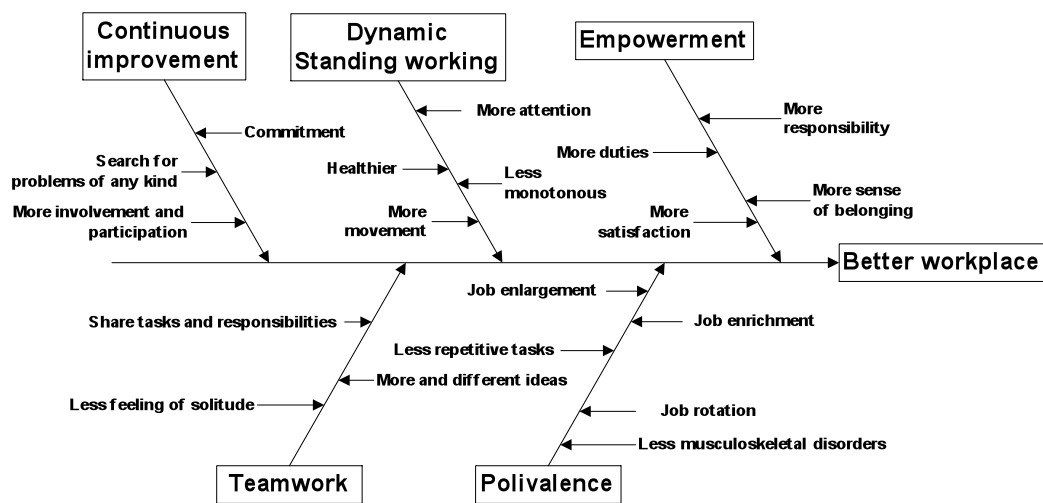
Continuous improvement

Commitment

Search for problems of any kind

More involvement and participation

Dynamic Standing working

More attention

Healthier

Less monotonous

More movement

Empowerment

More responsibility

More duties

More sense of belonging

More satisfaction

Better workplace

Share tasks and responsibilities

More and different ideas

Less feeling of solitude

Teamwork

Job enlargement

Job enrichment

Less repetitive tasks

Job rotation

Less musculoskeletal disorders

Polivalence